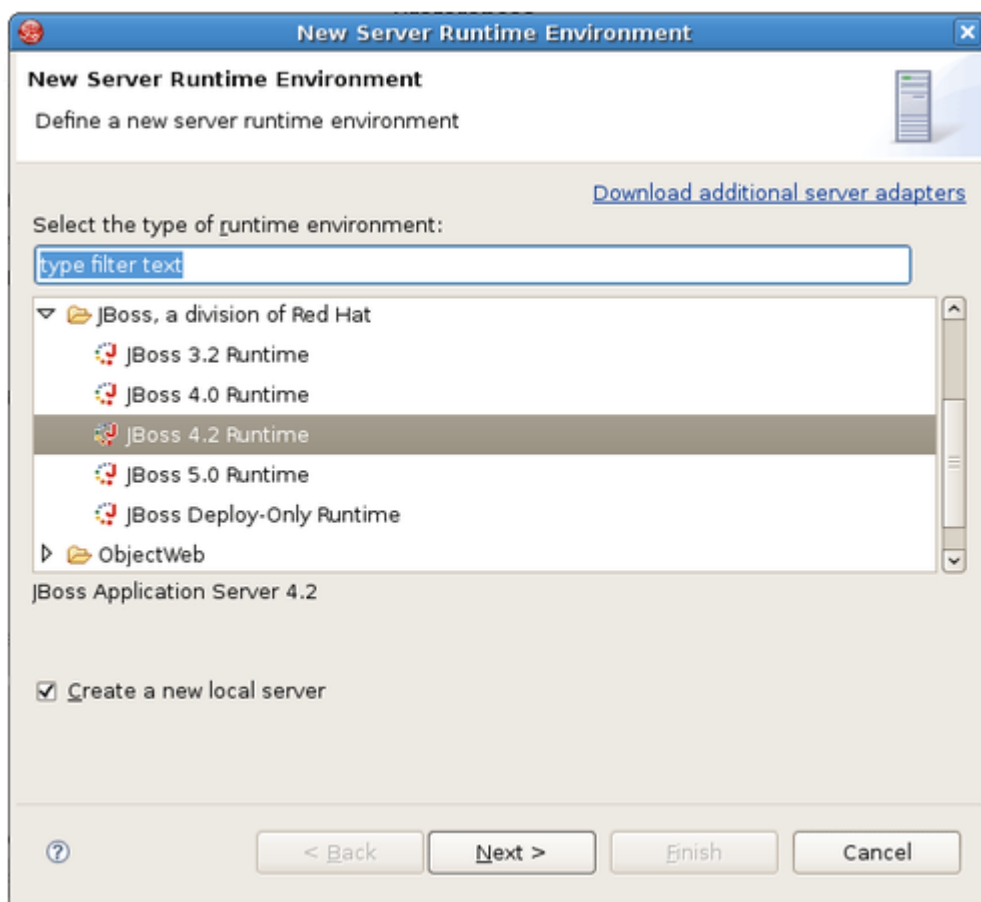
New Server Runtime Environment

New Server Runtime Environment

Define a new server runtime environment

Download additional server adapters

Select the type of runtime environment:

type filter text

JBoss, a division of Red Hat

JBoss 3.2 Runtime

JBoss 4.0 Runtime

JBoss 4.2 Runtime

JBoss 5.0 Runtime

JBoss Deploy-Only Runtime

ObjectWeb

JBoss Application Server 4.2

☑ Create a new local server

< Back

Next >

Finish

Cancel